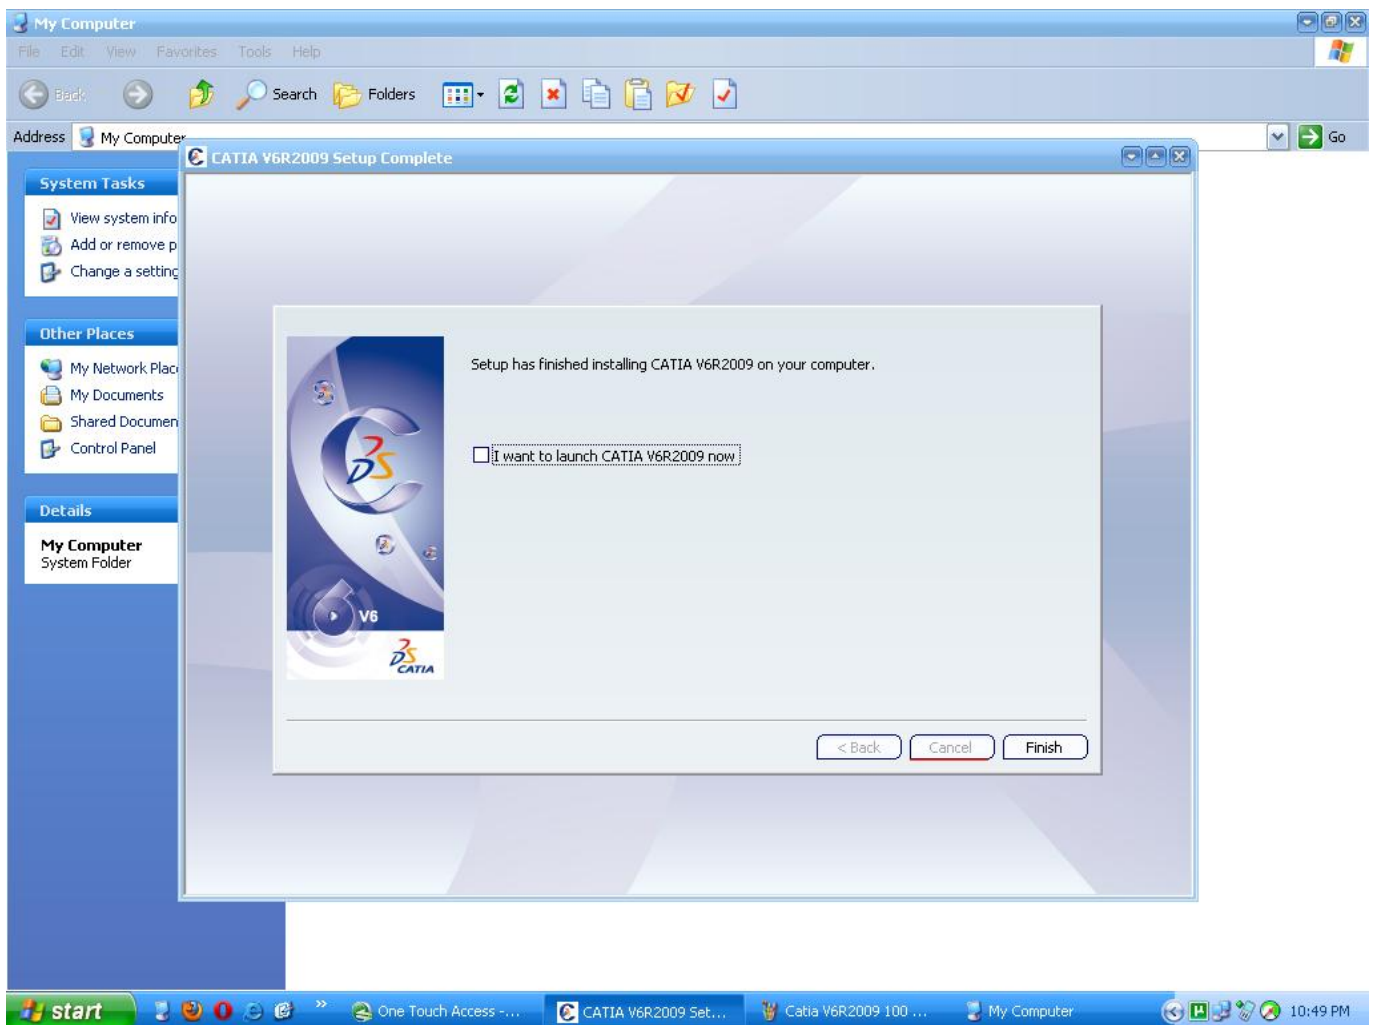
My Computer

File Edit View Favorites Tools Help

Back Search Folders

Address My Computer Go

System Tasks
View system info
Add or remove p
Change a setting

Other Places
My Network Plac
My Documents
Shared Documen
Control Panel

Details
My Computer
System Folder

CATIA V6R2009 Setup Complete

Setup has finished installing CATIA V6R2009 on your computer.

I want to launch CATIA V6R2009 now

V6

CATIA

< Back Cancel Finish

start One Touch Access -... CATIA V6R2009 Set... Catia V6R2009 100 ... My Computer 10:49 PM